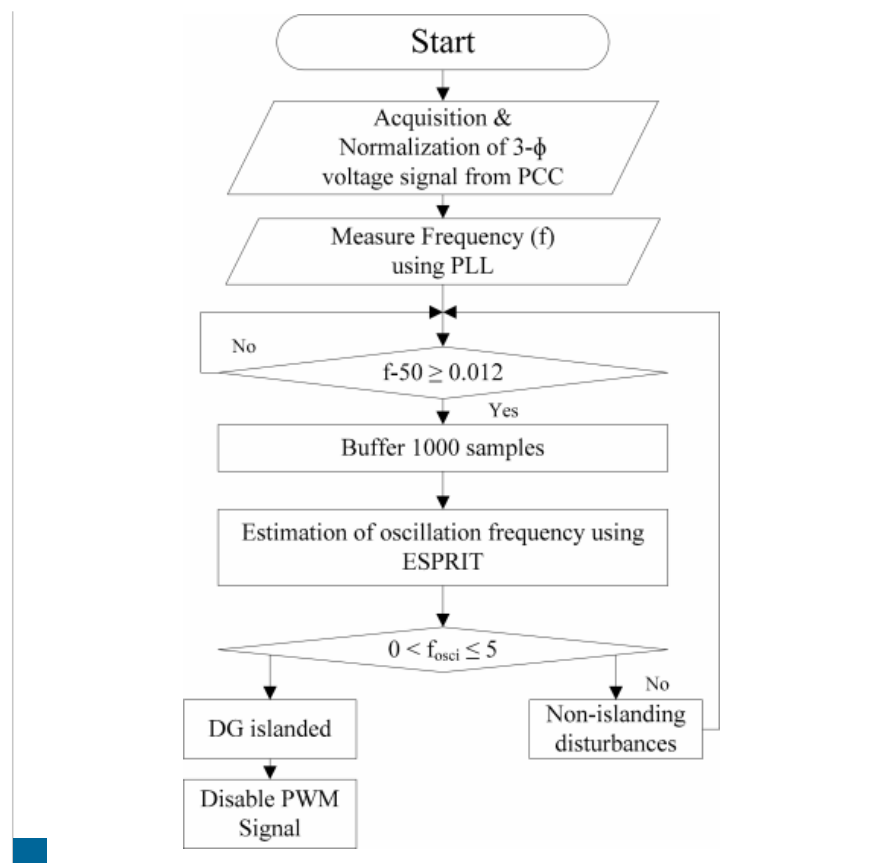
Start

Acquisition & Normalization of 3-$\phi$ voltage signal from PCC

Measure Frequency (f) using PLL

No

f-50 $\geq$ 0.012

Yes

Buffer 1000 samples

Estimation of oscillation frequency using ESPRIT

$0 < f_{osci} \leq 5$

No

DG islanded

Non-islanding disturbances

Disable PWM Signal